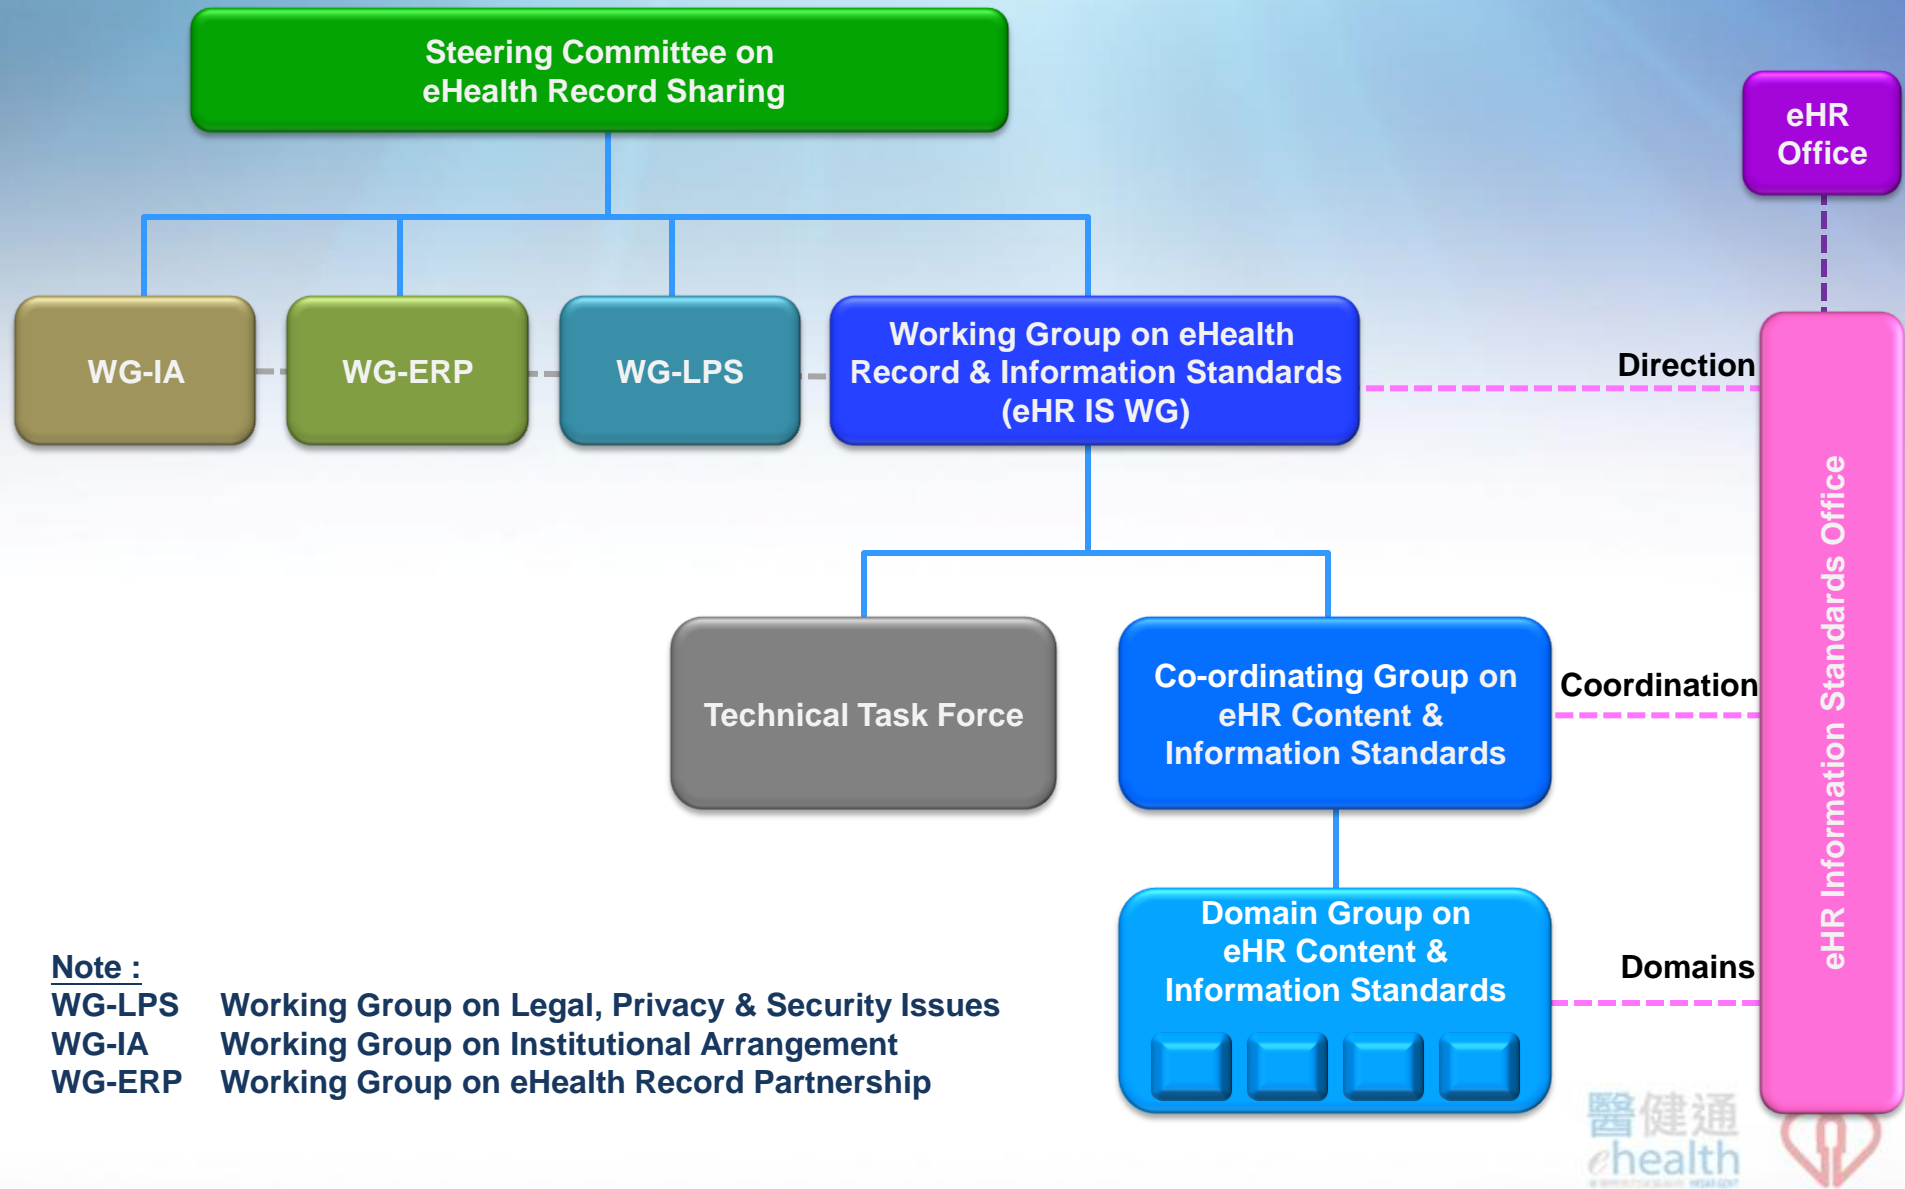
Steering Committee on eHealth Record Sharing

eHR Office

WG-IA

WG-ERP

WG-LPS

Working Group on eHealth Record & Information Standards (eHR IS WG)

Direction

eHR Information Standards Office

Technical Task Force

Co-ordinating Group on eHR Content & Information Standards

Coordination

Domain Group on eHR Content & Information Standards

Domains

Note :
WG-LPS Working Group on Legal, Privacy & Security Issues
WG-IA Working Group on Institutional Arrangement
WG-ERP Working Group on eHealth Record Partnership

醫健通
ehealth